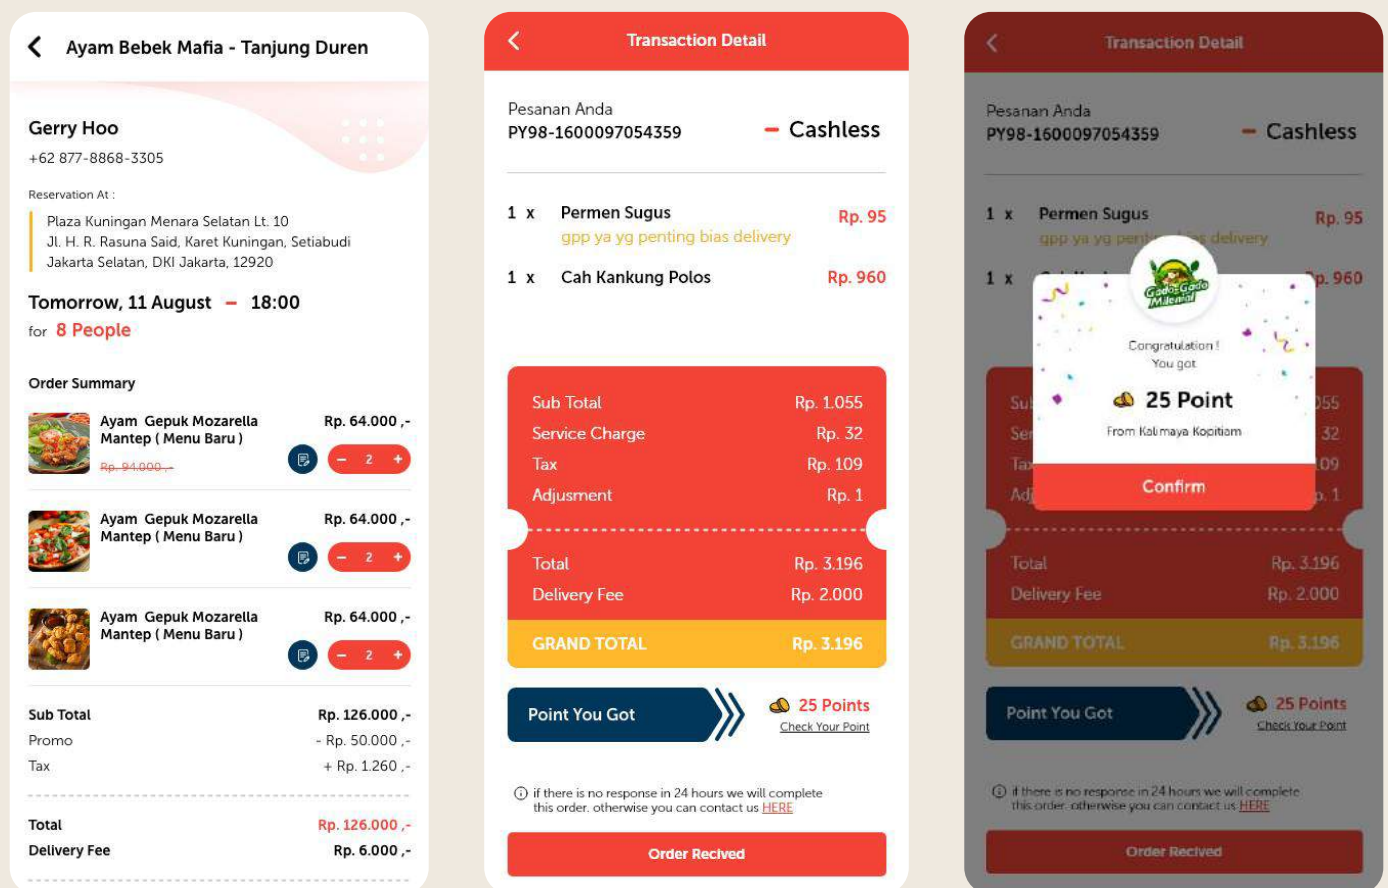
Ayam Bebek Mafia - Tanjung Duren

Gerry Hoo
+62 877-8868-3305

Reservation At :
Plaza Kuningan Menara Selatan Lt. 10
Jl. H. R. Rasuna Said, Karet Kuningan, Setiabudi
Jakarta Selatan, DKI Jakarta, 12920

Tomorrow, 11 August – 18:00
for 8 People

Order Summary

Ayam Gepuk Mozarella Mantep ( Menu Baru ) Rp. 64.000 ,-
Rp. 94.000 ,-
– 2 +

Ayam Gepuk Mozarella Mantep ( Menu Baru ) Rp. 64.000 ,-
– 2 +

Ayam Gepuk Mozarella Mantep ( Menu Baru ) Rp. 64.000 ,-
– 2 +

| Sub Total | Rp. 126.000 ,- |
|---|---|
| Promo | - Rp. 50.000 ,- |
| Tax | + Rp. 1.260 ,- |
| Total | Rp. 126.000 ,- |
| Delivery Fee | Rp. 6.000 ,- |

Transaction Detail

Pesanan Anda
PY98-1600097054359 – Cashless

1 x Permen Sugus Rp. 95
gpp ya yg penting bias delivery
1 x Cah Kankung Polos Rp. 960

| Sub Total | Rp. 1.055 |
|---|---|
| Service Charge | Rp. 32 |
| Tax | Rp. 109 |
| Adjusment | Rp. 1 |
| Total | Rp. 3.196 |
| Delivery Fee | Rp. 2.000 |
| GRAND TOTAL | Rp. 3.196 |

Point You Got
25 Points
Check Your Point

if there is no response in 24 hours we will complete this order. otherwise you can contact us HERE

Order Recived

Transaction Detail

Pesanan Anda
PY98-1600097054359 – Cashless

1 x Permen Sugus Rp. 95
gpp ya yg pent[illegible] delivery
1 x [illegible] Rp. 960

Gados Gado Milenial
Congratulation !
You got
25 Point
From Kalimaya Kopitiam
Confirm

Total Rp. 3.196
Delivery Fee Rp. 2.000
GRAND TOTAL Rp. 3.196

Point You Got
25 Points
Check Your Point

if there is no response in 24 hours we will complete this order. otherwise you can contact us HERE

Order Recived